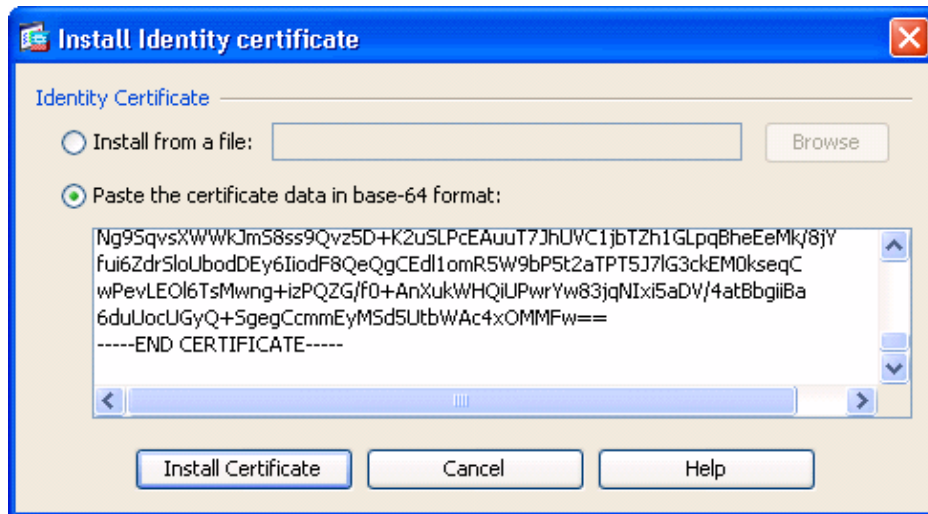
Install Identity certificate

Identity Certificate

Install from a file:

Browse

Paste the certificate data in base-64 format:

Ng9SqvsXWWkJmS8ss9Qvz5D+K2uSLPcEAuuT7JhUVC1jbTZh1GLpqBheEeMk/8jY
fui6ZdrSloUbodDEy6IiodF8QeQgCEdl1omR5W9bP5t2aTPT5J7lG3ckEM0kseqC
wPevLEOl6TsMwng+izPQZG/f0+AnXukWHQiUPwrYw83jqNIxi5aDV/4atBbgiiBa
6duUocUGyQ+SgegCcmmEyMSd5UtbWAc4xOMMFw==
-----END CERTIFICATE-----

Install Certificate

Cancel

Help